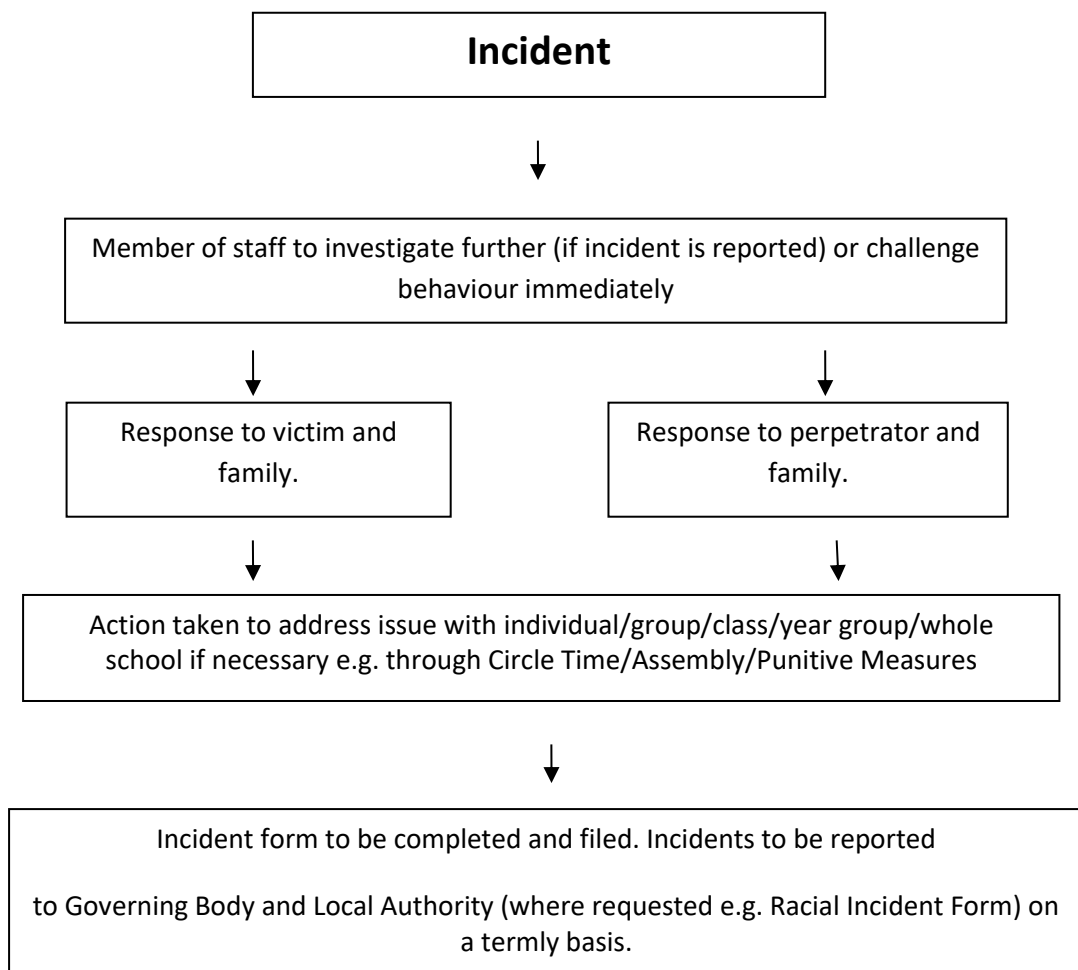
Incident

Member of staff to investigate further (if incident is reported) or challenge behaviour immediately

Response to victim and family.

Response to perpetrator and family.

Action taken to address issue with individual/group/class/year group/whole school if necessary e.g. through Circle Time/Assembly/Punitive Measures

Incident form to be completed and filed. Incidents to be reported

to Governing Body and Local Authority (where requested e.g. Racial Incident Form) on a termly basis.